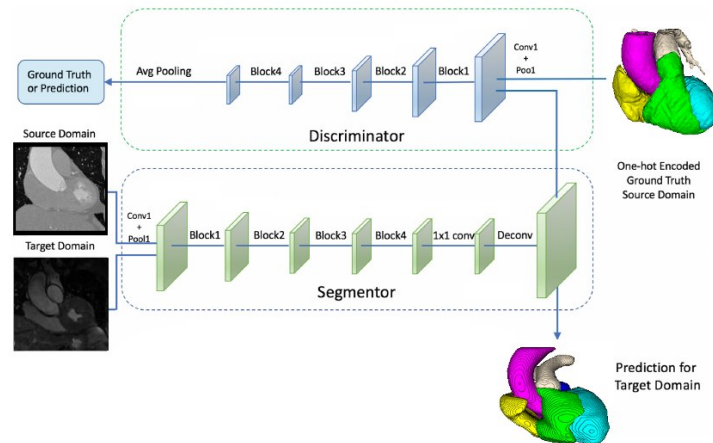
Ground Truth or Prediction

Avg Pooling

Block4

Block3

Block2

Block1

Conv1 + Pool

Discriminator

One-hot Encoded Ground Truth Source Domain

Source Domain

Target Domain

Conv1 + Pool1

Block1

Block2

Block3

Block4

1x1 conv

Deconv

Segmentor

Prediction for Target Domain